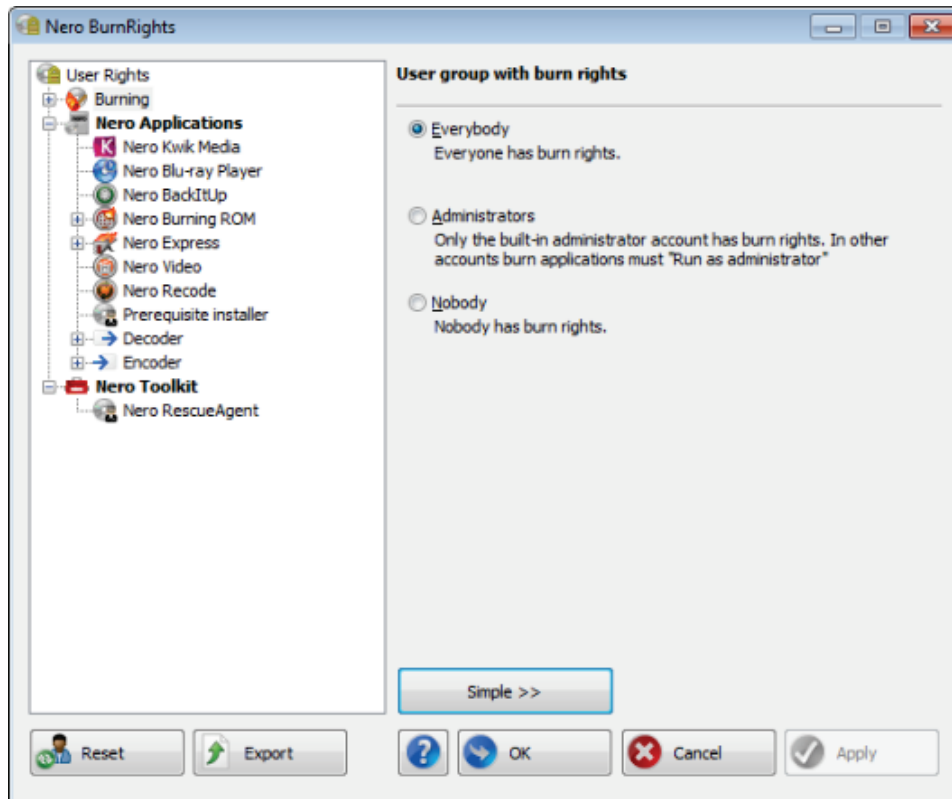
Nero BurnRights

User Rights
Burning
Nero Applications
Nero Kwik Media
Nero Blu-ray Player
Nero BackItUp
Nero Burning ROM
Nero Express
Nero Video
Nero Recode
Prerequisite installer
Decoder
Encoder
Nero Toolkit
Nero RescueAgent

User group with burn rights

Everybody
Everyone has burn rights.

Administrators
Only the built-in administrator account has burn rights. In other accounts burn applications must "Run as administrator"

Nobody
Nobody has burn rights.

Simple >>

Reset
Export
OK
Cancel
Apply